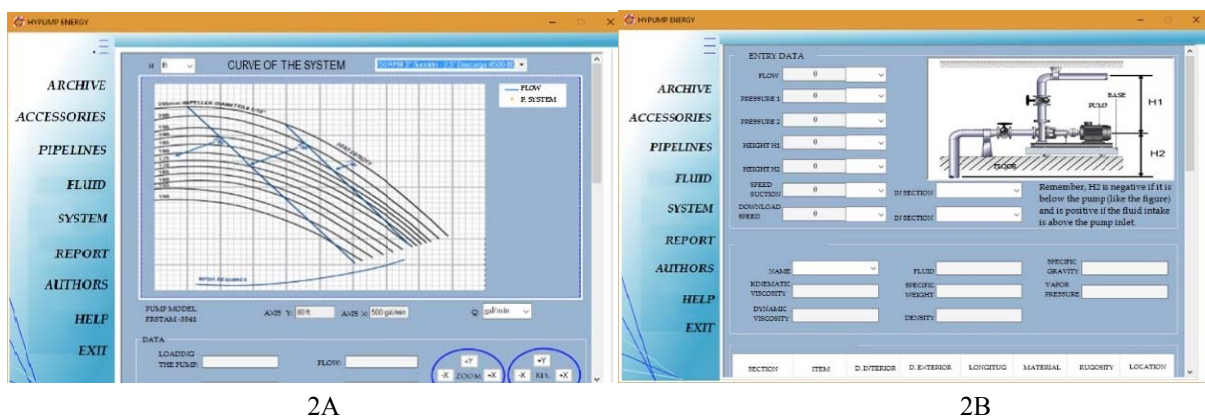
HYPUMP ENERGY

ARCHIVE
ACCESSORIES
PIPELINES
FLUID
SYSTEM
REPORT
AUTHORS
HELP
EXIT

H ft
CURVE OF THE SYSTEM
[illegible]

FLOW
P. SYSTEM

PUMP MODEL FRSTAM -3541
AXIS Y: 80 ft
AXIS X: 500 gal/min
Q: gal/min

DATA
LOADING THE PUMP:
FLOW:
+Y
-X ZOOM +X
+Y
-X RES. +X

2A

HYPUMP ENERGY

ARCHIVE
ACCESSORIES
PIPELINES
FLUID
SYSTEM
REPORT
AUTHORS
HELP
EXIT

ENTRY DATA
FLOW 0
PRESSURE 1 0
PRESSURE 2 0
HEIGHT H1 0
HEIGHT H2 0
SPEED SUCTION 0
IN SECTION
DOWNLOAD SPEED 0
IN SECTION

BASE
PUMP
H1
H2
FLOOR

Remember, H2 is negative if it is below the pump (like the figure) and is positive if the fluid intake is above the pump inlet.

NAME
FLUID
SPECIFIC GRAVITY
KINEMATIC VISCOSITY
SPECIFIC WEIGHT
VAPOR PRESSURE
DYNAMIC VISCOSITY
DENSITY

| SECTION | ITEM | D. INTERIOR | D. EXTERIOR | LONGITUG | MATERIAL | RUGOSITY | LOCATION |
|---|---|---|---|---|---|---|---|

2B